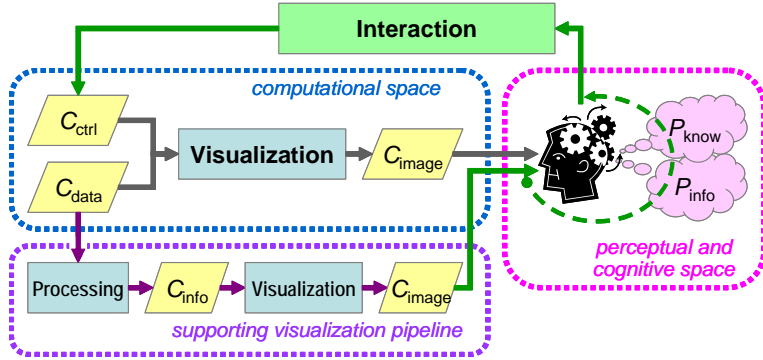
Interaction

computational space

$C_{\text{ctrl}}$

$C_{\text{data}}$

Visualization

$C_{\text{image}}$

$P_{\text{know}}$

$P_{\text{info}}$

Processing

$C_{\text{info}}$

Visualization

$C_{\text{image}}$

supporting visualization pipeline

perceptual and cognitive space